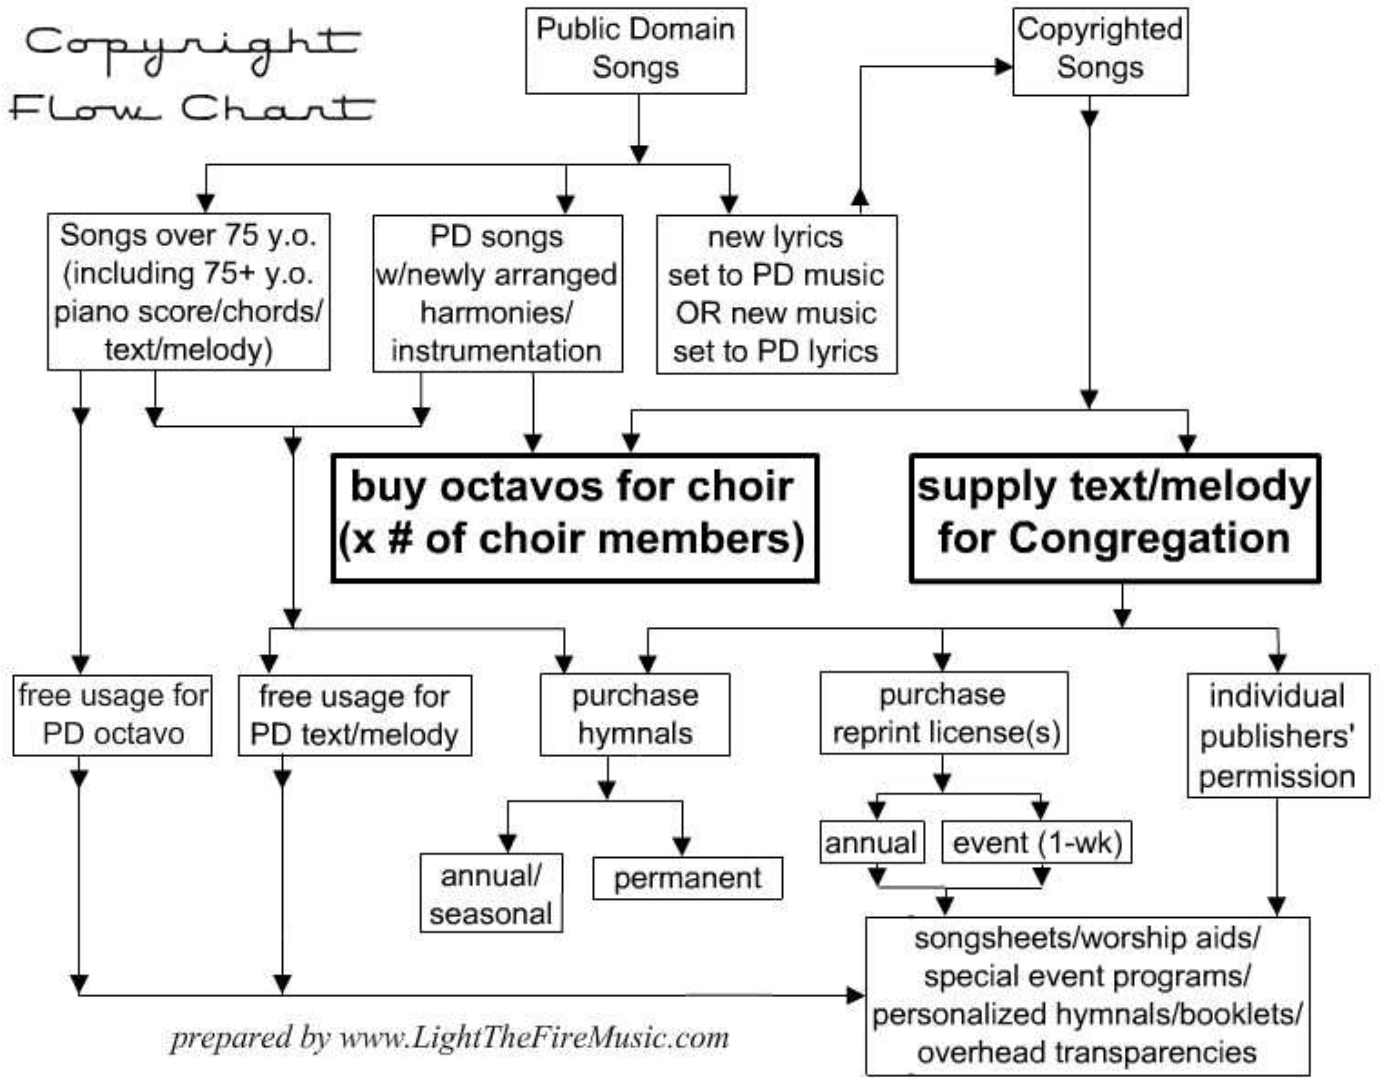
Copyright Flow Chart

Public Domain Songs

Copyrighted Songs

Songs over 75 y.o. (including 75+ y.o. piano score/chords/ text/melody)

PD songs w/newly arranged harmonies/ instrumentation

new lyrics set to PD music OR new music set to PD lyrics

buy octavos for choir (x # of choir members)

supply text/melody for Congregation

free usage for PD octavo

free usage for PD text/melody

purchase hymnals

purchase reprint license(s)

individual publishers' permission

annual/ seasonal

permanent

annual

event (1-wk)

songsheets/worship aids/ special event programs/ personalized hymnals/booklets/ overhead transparencies

prepared by www.LightTheFireMusic.com